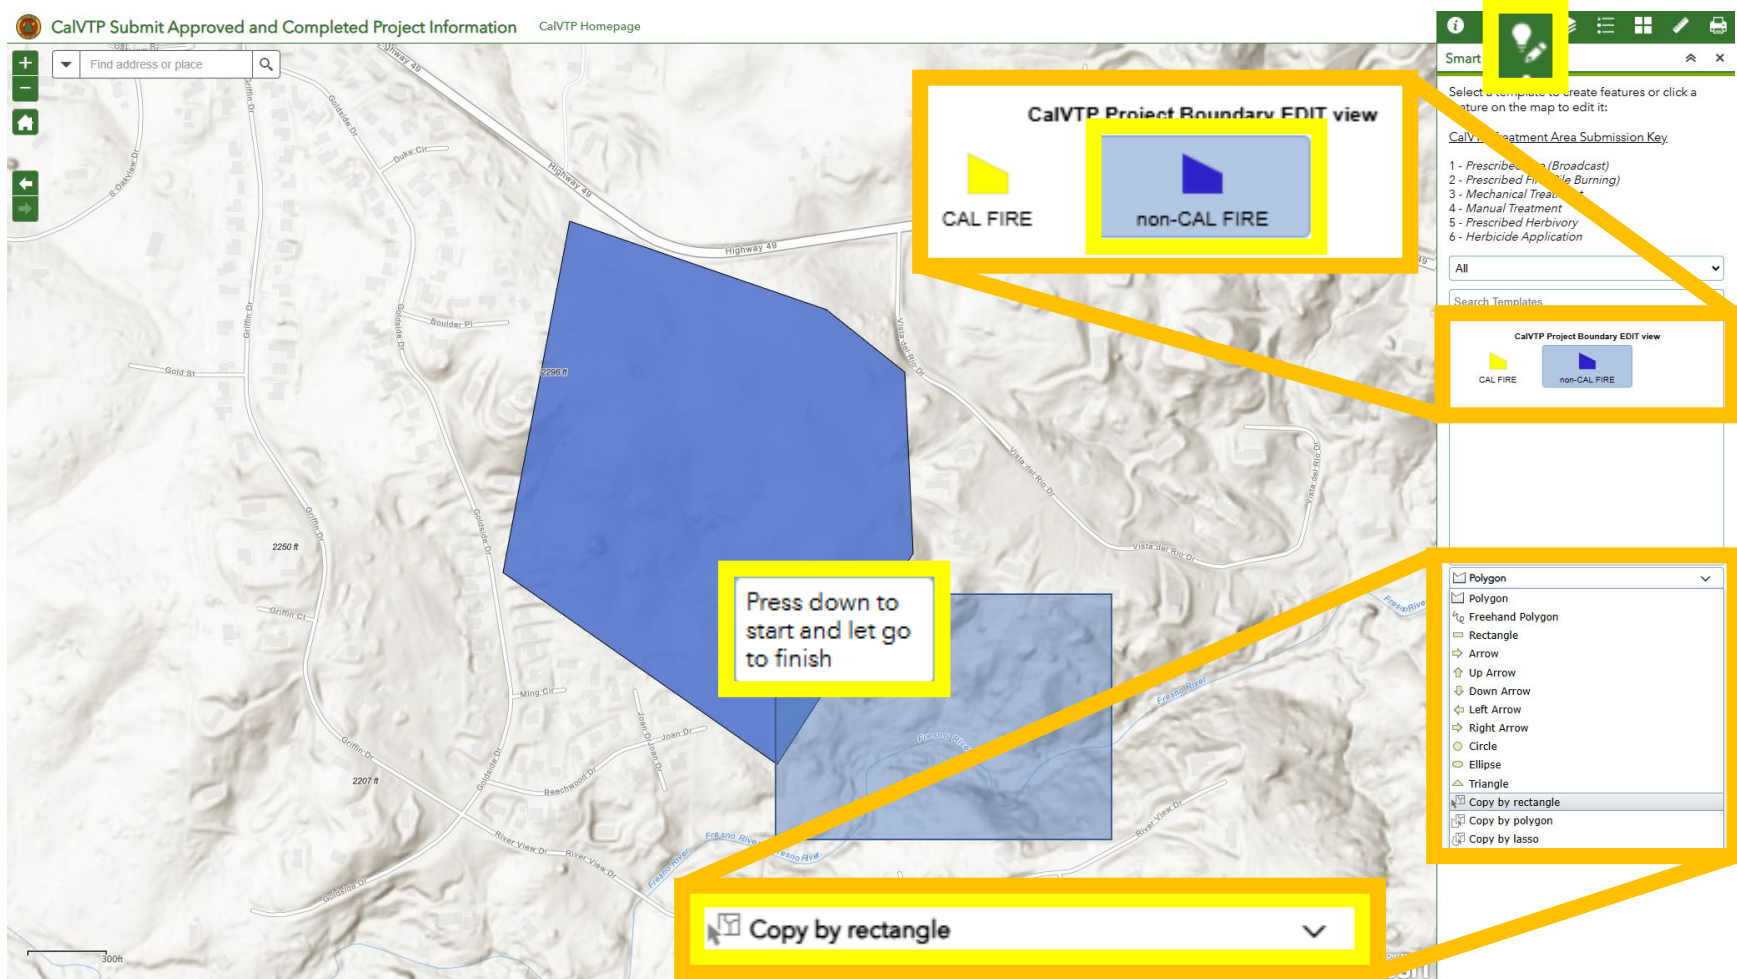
CalVTP Submit Approved and Completed Project Information CalVTP Homepage

Find address or place

Smart

Select a template to create features or click a feature on the map to edit it:

CalV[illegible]eatment Area Submission Key

1 - Prescribe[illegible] (Broadcast)
2 - Prescribed Fi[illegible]ile Burning)
3 - Mechanical Trea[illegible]
4 - Manual Treatment
5 - Prescribed Herbivory
6 - Herbicide Application

All

Search Templates

CalVTP Project Boundary EDIT view

CAL FIRE

non-CAL FIRE

CalVTP Project Boundary EDIT view

CAL FIRE

non-CAL FIRE

Polygon
Polygon
Freehand Polygon
Rectangle
Arrow
Up Arrow
Down Arrow
Left Arrow
Right Arrow
Circle
Ellipse
Triangle
Copy by rectangle
Copy by polygon
Copy by lasso

Press down to start and let go to finish

Copy by rectangle

Highway 49
Highway 49
Highway 49
Duke Cir
Goldside Dr
Griffin Dr
S Oakview Dr
Boulder Pl
Gold St
Vista del Rio Dr
Vista del Rio Dr
Vista del Rio Dr
Vista del Rio Dr
2296 ft
2250 ft
Griffin Ct
Griffin Dr
Goldside Dr
Ming Cir
Joan Dr
Joan Dr
Beachwood Dr
2207 ft
River View Dr
River View Dr
River View Dr
Fresno River
Fresno River
Fresno River
Fresno River
Fresno River
Goldside Dr
300ft